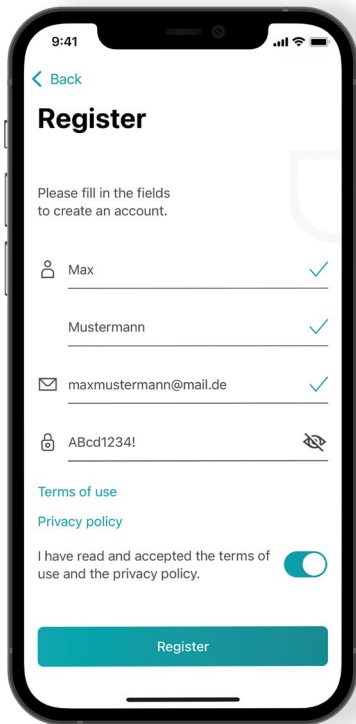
9:41

Back

Register

Please fill in the fields to create an account.

Max

Mustermann

maxmustermann@mail.de

ABcd1234!

Terms of use

Privacy policy

I have read and accepted the terms of use and the privacy policy.

Register